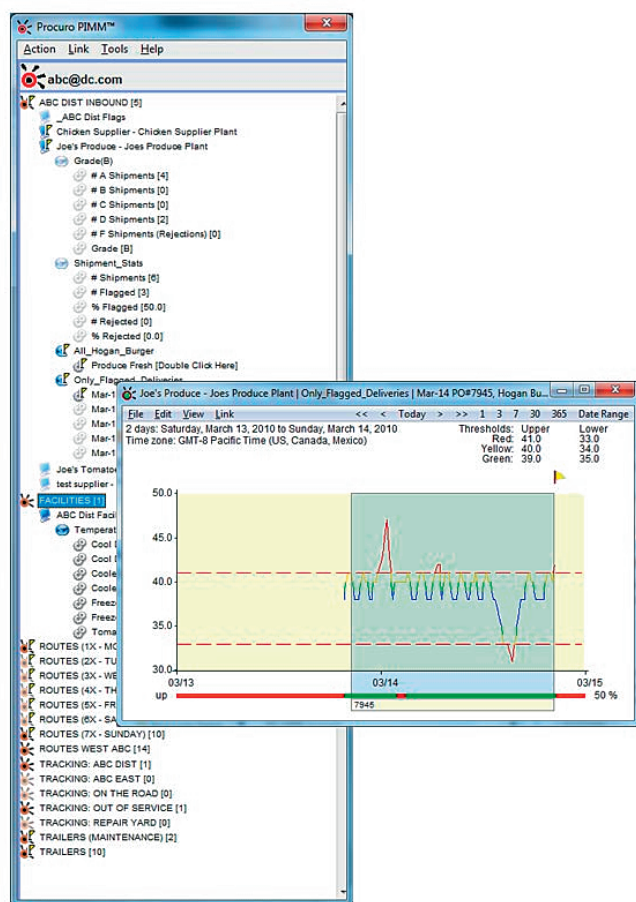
Procuro PIMM™

Action Link Tools Help

abc@dc.com

ABC DIST INBOUND [5]
_ABC Dist Flags
Chicken Supplier - Chicken Supplier Plant
Joe's Produce - Joes Produce Plant
Grade(B)
# A Shipments [4]
# B Shipments [0]
# C Shipments [0]
# D Shipments [2]
# F Shipments (Rejections) [0]
Grade [B]
Shipment_Stats
# Shipments [6]
# Flagged [3]
% Flagged [50.0]
# Rejected [0]
% Rejected [0.0]
All_Hogan_Burger
Produce Fresh [Double Click Here]
Only_Flagged_Deliveries
Mar-1
Mar-1
Mar-1
Mar-1
Mar-1
Joe's Tomato
test supplier -
FACILITIES [1]
ABC Dist Facil
Tempera
Cool
Cool
Coole
Coole
Freez
Freez
Toma
ROUTES (1X - MO
ROUTES (2X - TU
ROUTES (3X - WE
ROUTES (4X - TH
ROUTES (5X - FR
ROUTES (6X - SA
ROUTES (7X - SUNDAY) [10]
ROUTES WEST ABC [14]
TRACKING: ABC DIST [1]
TRACKING: ABC EAST [0]
TRACKING: ON THE ROAD [0]
TRACKING: OUT OF SERVICE [1]
TRACKING: REPAIR YARD [0]
TRAILERS (MAINTENANCE) [2]
TRAILERS [10]

Joe's Produce - Joes Produce Plant | Only_Flagged_Deliveries | Mar-14 PO#7945, Hogan Bu...

File Edit View Link << < Today > >> 1 3 7 30 365 Date Range

2 days: Saturday, March 13, 2010 to Sunday, March 14, 2010
Time zone: GMT-8 Pacific Time (US, Canada, Mexico)

| Thresholds: | Upper | Lower |
|---|---|---|
| Red: | 41.0 | 33.0 |
| Yellow: | 40.0 | 34.0 |
| Green: | 39.0 | 35.0 |

50.0
45.0
40.0
35.0
30.0
03/13
03/14
03/15
up
7945
50 %